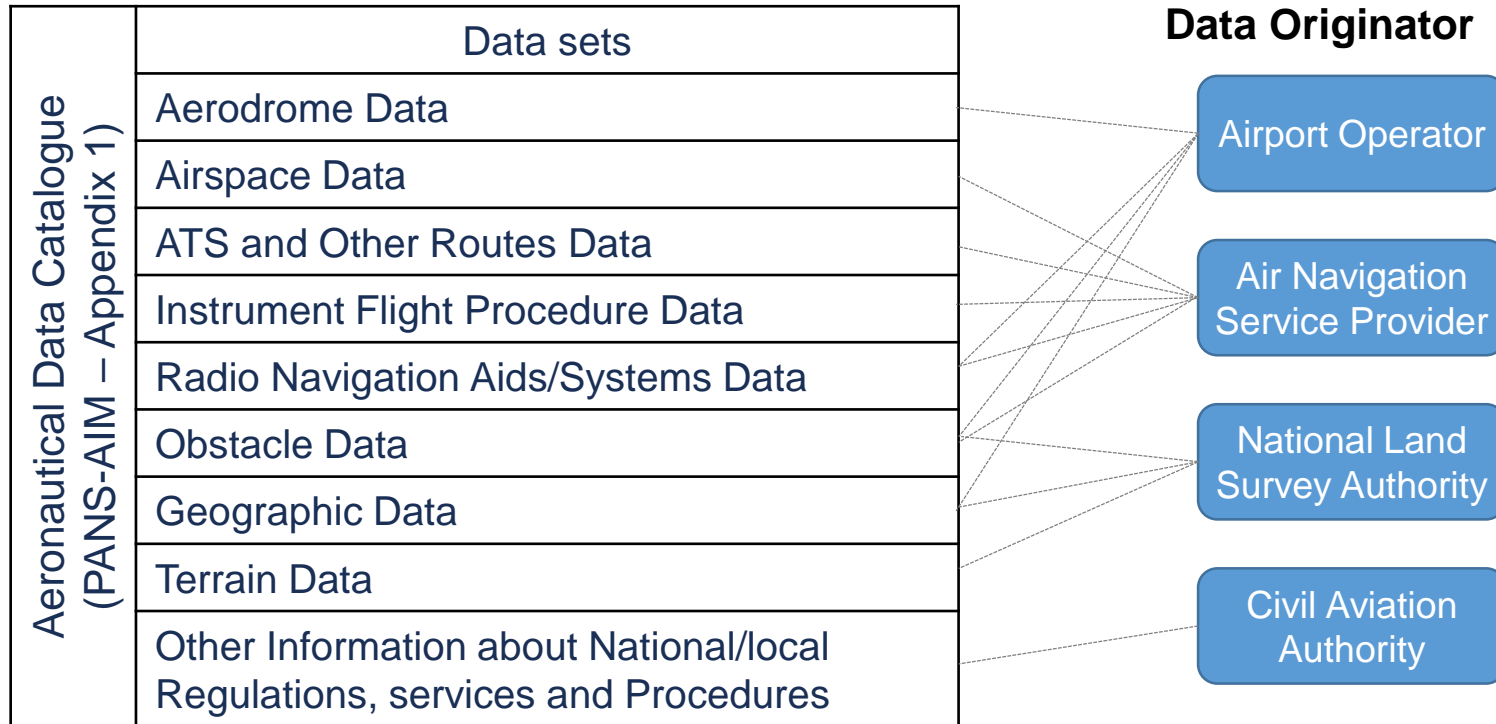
Aeronautical Data Catalogue (PANS-AIM – Appendix 1)

| Data sets |
|---|
| Aerodrome Data |
| Airspace Data |
| ATS and Other Routes Data |
| Instrument Flight Procedure Data |
| Radio Navigation Aids/Systems Data |
| Obstacle Data |
| Geographic Data |
| Terrain Data |
| Other Information about National/local Regulations, services and Procedures |

Data Originator

Airport Operator

Air Navigation Service Provider

National Land Survey Authority

Civil Aviation Authority